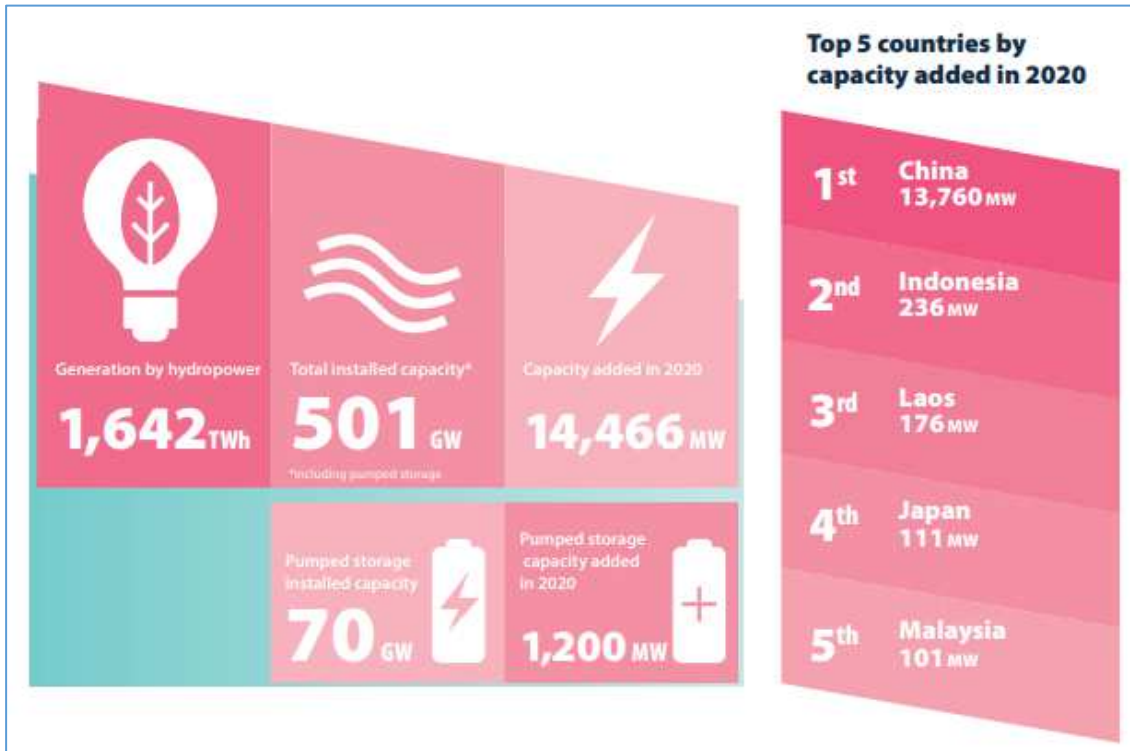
Generation by hydropower
1,642TWh

Total installed capacity*
501 GW
*including pumped storage

Capacity added in 2020
14,466 MW

Pumped storage installed capacity
70 GW

Pumped storage capacity added in 2020
1,200 MW

Top 5 countries by capacity added in 2020

1st China 13,760 MW

2nd Indonesia 236 MW

3rd Laos 176 MW

4th Japan 111 MW

5th Malaysia 101 MW